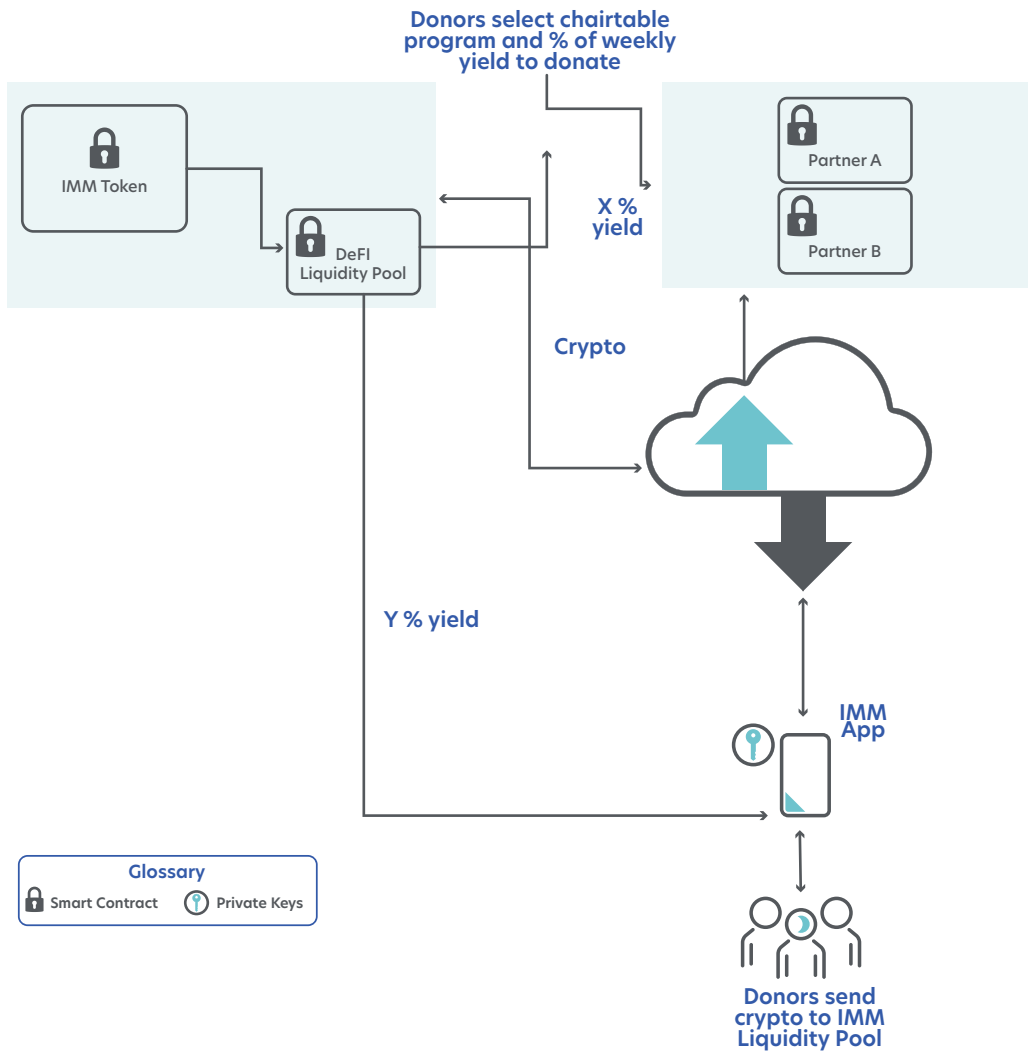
Donors select chairtable program and % of weekly yield to donate

IMM Token

DeFI Liquidity Pool

X % yield

Partner A

Partner B

Crypto

Y % yield

IMM App

Glossary

Smart Contract

Private Keys

Donors send crypto to IMM Liquidity Pool